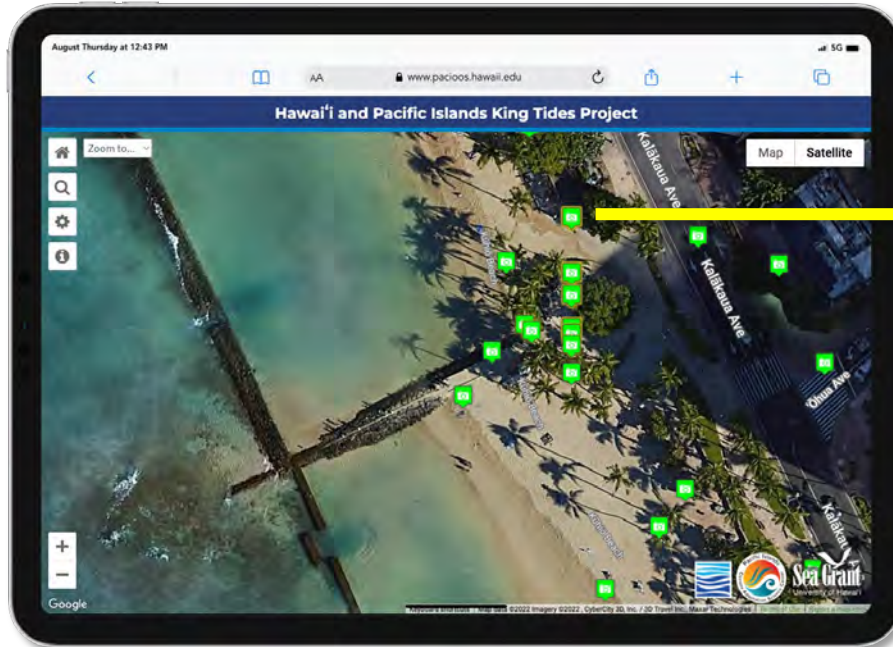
August Thursday at 12:43 PM

5G

AA

www.pacioos.hawaii.edu

Hawaiʻi and Pacific Islands King Tides Project

Zoom to...

Map

Satellite

Kalakaua Ave

Kalakaua Ave

ʻOhua Ave

Kalakaua

+

−

Google

Sea Grant
University of Hawaiʻi

Keyboard shortcuts Map data ©2022 Imagery ©2022, CyberCity 3D, Inc. / 3D Travel Inc., Maxar Technologies